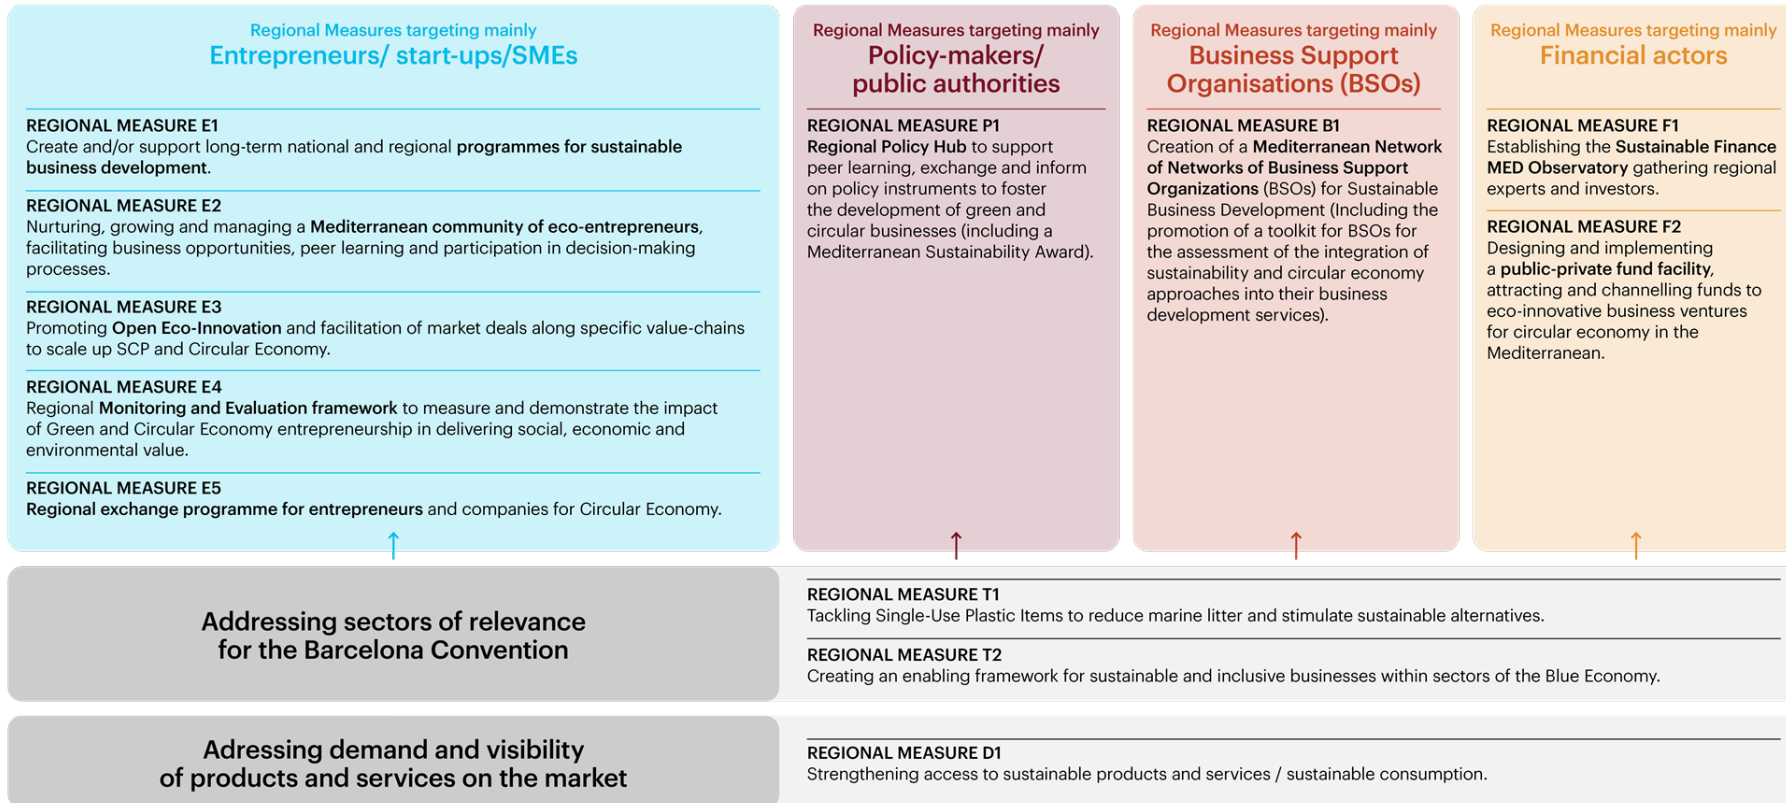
Regional Measures targeting mainly
Entrepreneurs/ start-ups/SMEs

REGIONAL MEASURE E1
Create and/or support long-term national and regional programmes for sustainable business development.

REGIONAL MEASURE E2
Nurturing, growing and managing a Mediterranean community of eco-entrepreneurs, facilitating business opportunities, peer learning and participation in decision-making processes.

REGIONAL MEASURE E3
Promoting Open Eco-Innovation and facilitation of market deals along specific value-chains to scale up SCP and Circular Economy.

REGIONAL MEASURE E4
Regional Monitoring and Evaluation framework to measure and demonstrate the impact of Green and Circular Economy entrepreneurship in delivering social, economic and environmental value.

REGIONAL MEASURE E5
Regional exchange programme for entrepreneurs and companies for Circular Economy.

Regional Measures targeting mainly
Policy-makers/ public authorities

REGIONAL MEASURE P1
Regional Policy Hub to support peer learning, exchange and inform on policy instruments to foster the development of green and circular businesses (including a Mediterranean Sustainability Award).

Regional Measures targeting mainly
Business Support Organisations (BSOs)

REGIONAL MEASURE B1
Creation of a Mediterranean Network of Networks of Business Support Organizations (BSOs) for Sustainable Business Development (Including the promotion of a toolkit for BSOs for the assessment of the integration of sustainability and circular economy approaches into their business development services).

Regional Measures targeting mainly
Financial actors

REGIONAL MEASURE F1
Establishing the Sustainable Finance MED Observatory gathering regional experts and investors.

REGIONAL MEASURE F2
Designing and implementing a public-private fund facility, attracting and channelling funds to eco-innovative business ventures for circular economy in the Mediterranean.

Addressing sectors of relevance for the Barcelona Convention

REGIONAL MEASURE T1
Tackling Single-Use Plastic Items to reduce marine litter and stimulate sustainable alternatives.

REGIONAL MEASURE T2
Creating an enabling framework for sustainable and inclusive businesses within sectors of the Blue Economy.

Adressing demand and visibility of products and services on the market

REGIONAL MEASURE D1
Strengthening access to sustainable products and services / sustainable consumption.